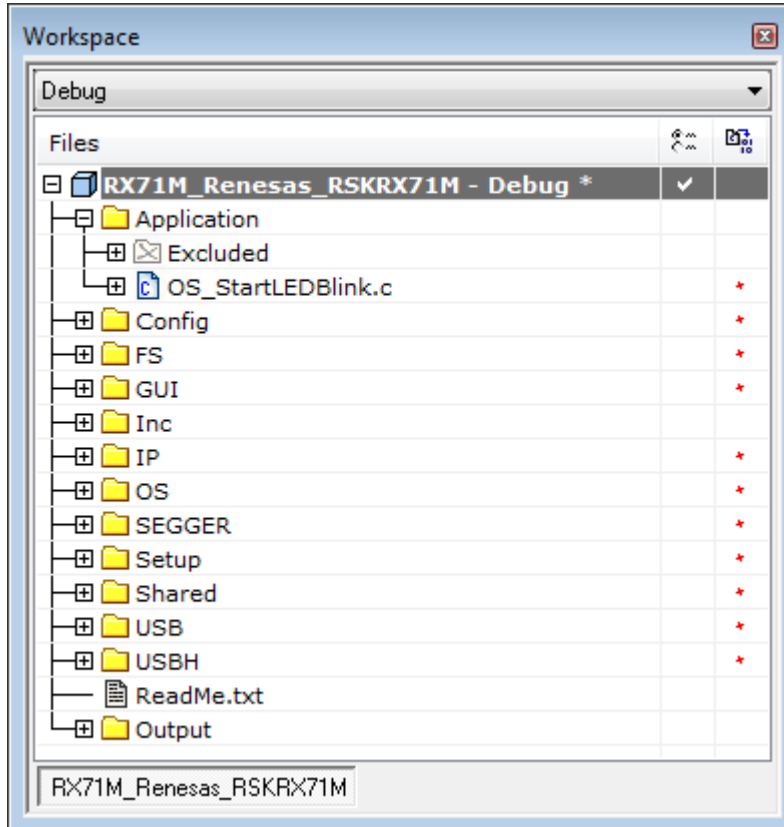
Workspace

Debug

Files

RX71M_Renesas_RSKRX71M - Debug *

Application

Excluded

OS_StartLEDBlink.c

Config

FS

GUI

Inc

IP

OS

SEGGER

Setup

Shared

USB

USBH

ReadMe.txt

Output

RX71M_Renesas_RSKRX71M